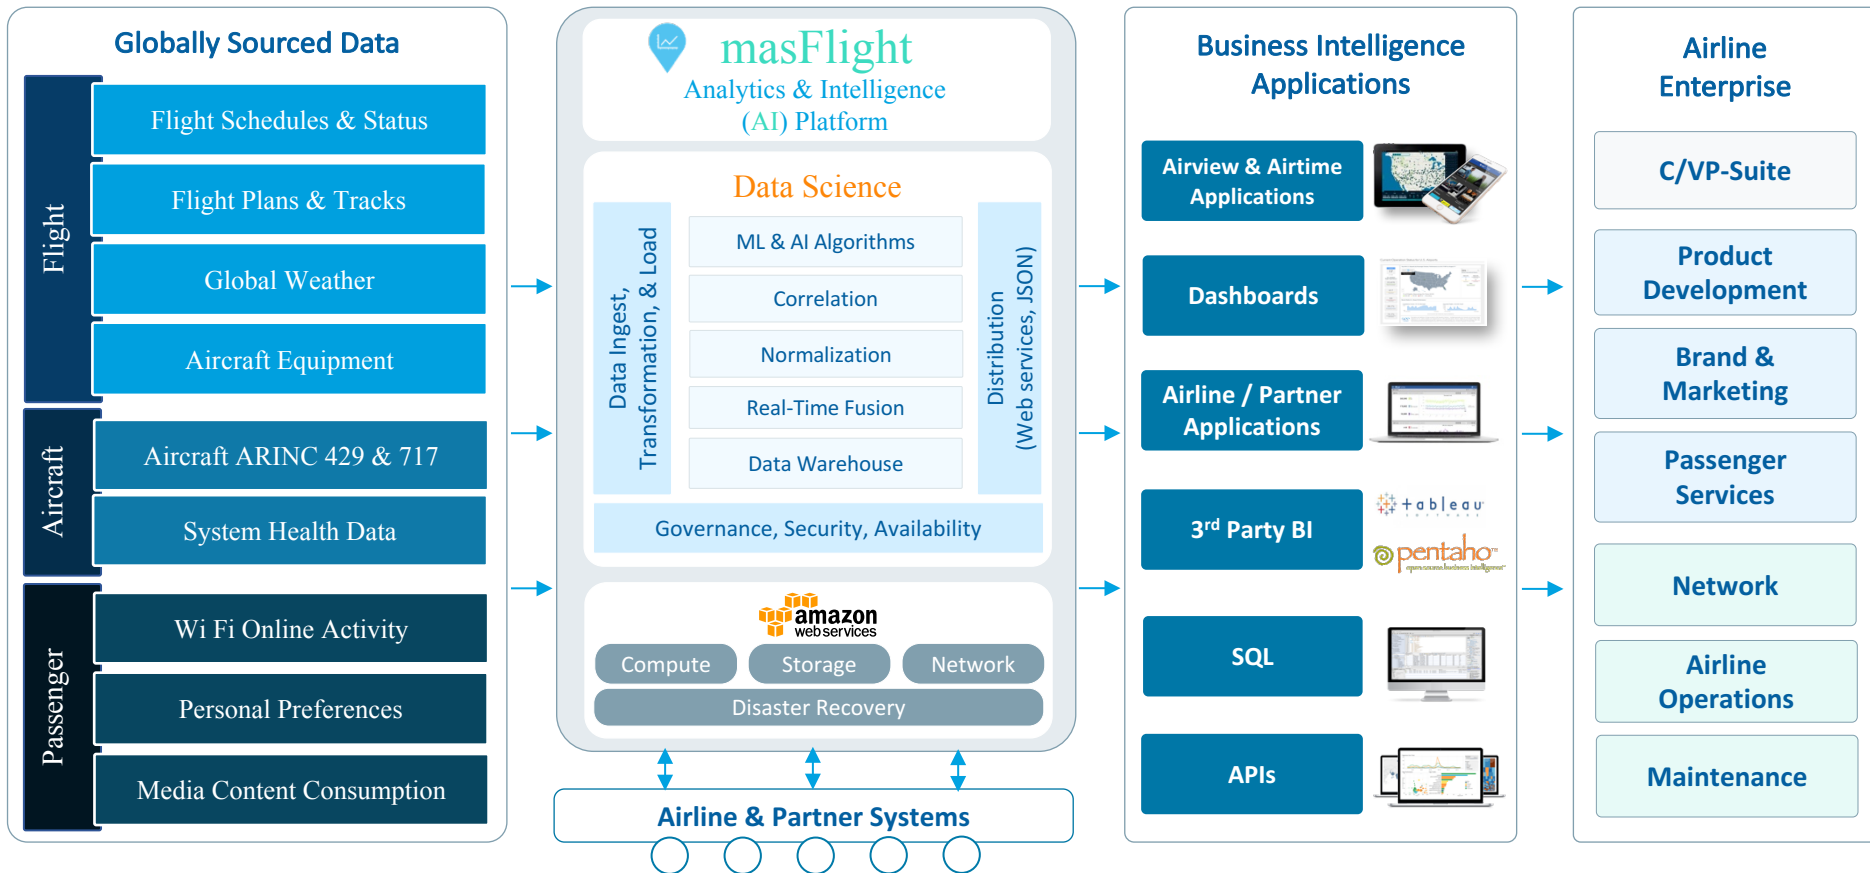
Globally Sourced Data

Flight

Flight Schedules & Status

Flight Plans & Tracks

Global Weather

Aircraft Equipment

Aircraft

Aircraft ARINC 429 & 717

System Health Data

Passenger

Wi Fi Online Activity

Personal Preferences

Media Content Consumption

masFlight
Analytics & Intelligence (AI) Platform

Data Science

Data Ingest, Transformation, & Load

ML & AI Algorithms

Correlation

Normalization

Real-Time Fusion

Data Warehouse

Distribution (Web services, JSON)

Governance, Security, Availability

amazon webservices

Compute

Storage

Network

Disaster Recovery

Airline & Partner Systems

Business Intelligence Applications

Airview & Airtime Applications

Dashboards

Airline / Partner Applications

3$^{rd}$ Party BI

tableau

pentaho

SQL

APIs

Airline Enterprise

C/VP-Suite

Product Development

Brand & Marketing

Passenger Services

Network

Airline Operations

Maintenance